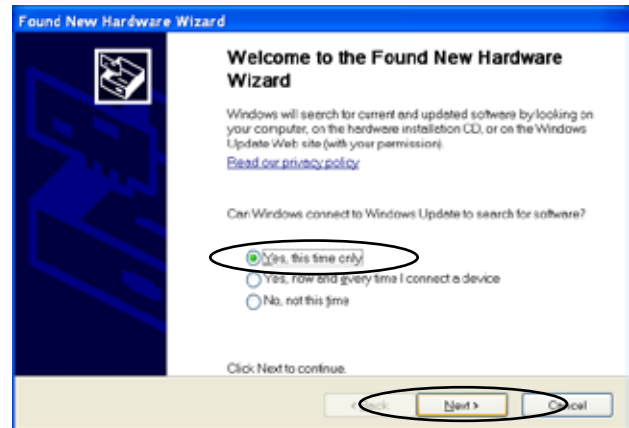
Found New Hardware Wizard

Welcome to the Found New Hardware Wizard

Windows will search for current and updated software by looking on your computer, on the hardware installation CD, or on the Windows Update Web site (with your permission).

Read our privacy policy

Can Windows connect to Windows Update to search for software?

Yes, this time only

Yes, now and every time I connect a device

No, not this time

Click Next to continue.

< Back

Next >

Cancel